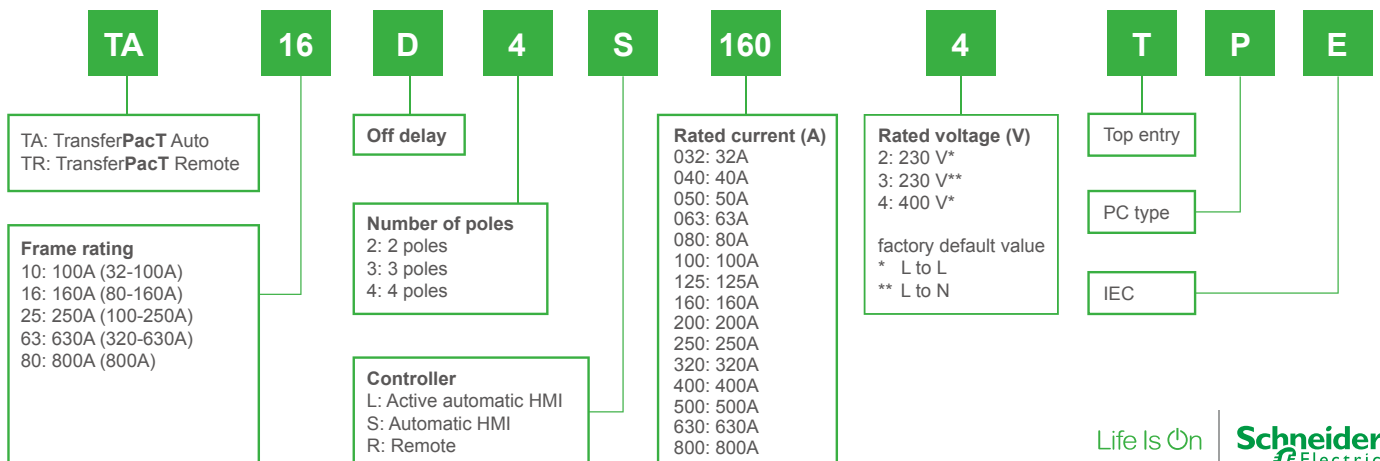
TA 16 D 4 S 160 4 T P E

TA: Transfer**PacT** Auto
TR: Transfer**PacT** Remote

**Frame rating**
10: 100A (32-100A)
16: 160A (80-160A)
25: 250A (100-250A)
63: 630A (320-630A)
80: 800A (800A)

**Off delay**

**Number of poles**
2: 2 poles
3: 3 poles
4: 4 poles

**Controller**
L: Active automatic HMI
S: Automatic HMI
R: Remote

**Rated current (A)**
032: 32A
040: 40A
050: 50A
063: 63A
080: 80A
100: 100A
125: 125A
160: 160A
200: 200A
250: 250A
320: 320A
400: 400A
500: 500A
630: 630A
800: 800A

**Rated voltage (V)**
2: 230 V*
3: 230 V**
4: 400 V*

factory default value
* L to L
** L to N

Top entry

PC type

IEC

Life Is On

Schneider Electric